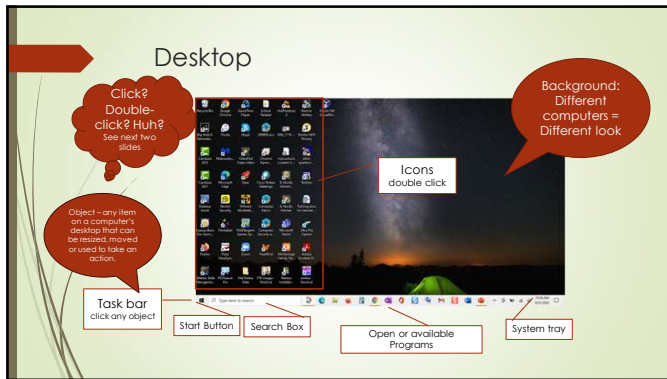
Desktop

Click? Double-click? Huh? See next two slides

Background: Different computers = Different look

Icons
double click

Object – any item on a computer's desktop that can be resized, moved or used to take an action.

Task bar
click any object

Start Button

Search Box

Open or available Programs

System tray

Type here to search